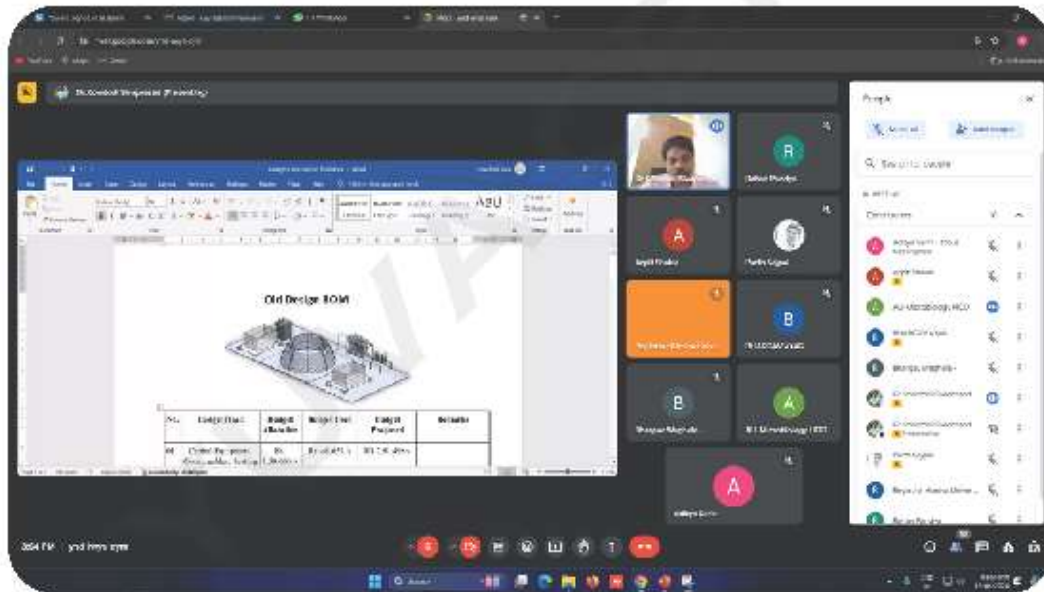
Old Design BOM

| No. | Budget Head | Budget Allocation | Budget Used | Budget Proposed | Remarks |
|---|---|---|---|---|---|
| 01 | Central Equipment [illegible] | Rs. 1,50,000/- | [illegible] | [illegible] | |

People

Contributors

R

A

B

B

A

A

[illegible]